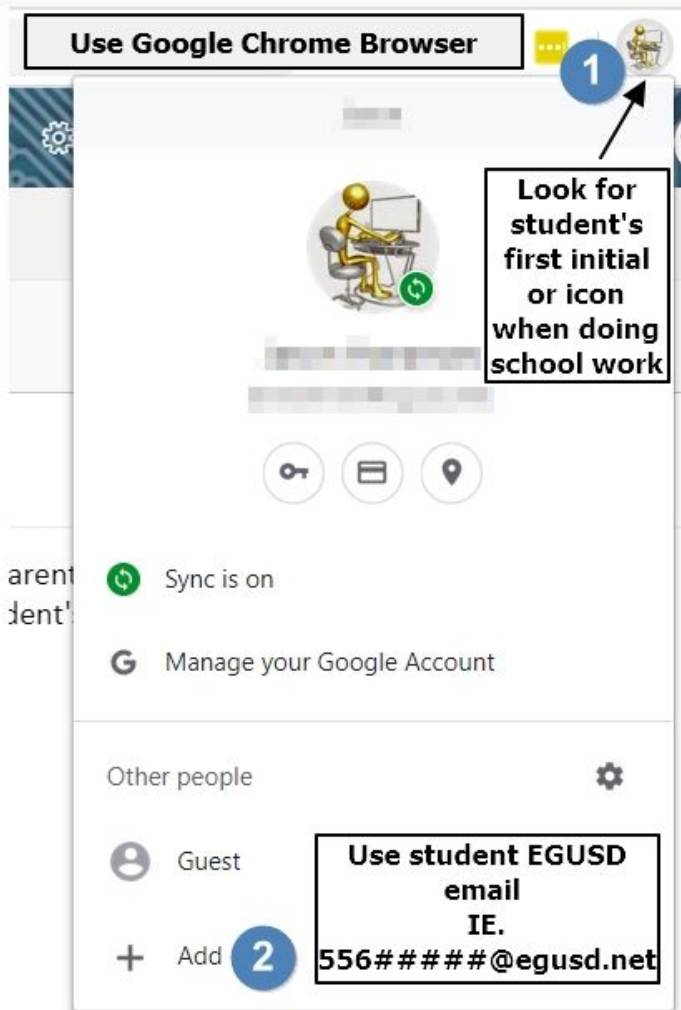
Use Google Chrome Browser

1

Look for student's first initial or icon when doing school work

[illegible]

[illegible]
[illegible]

arent
dent'

Sync is on

G Manage your Google Account

Other people

Guest

+ Add

2

Use student EGUSD email IE. 556#####@egusd.net